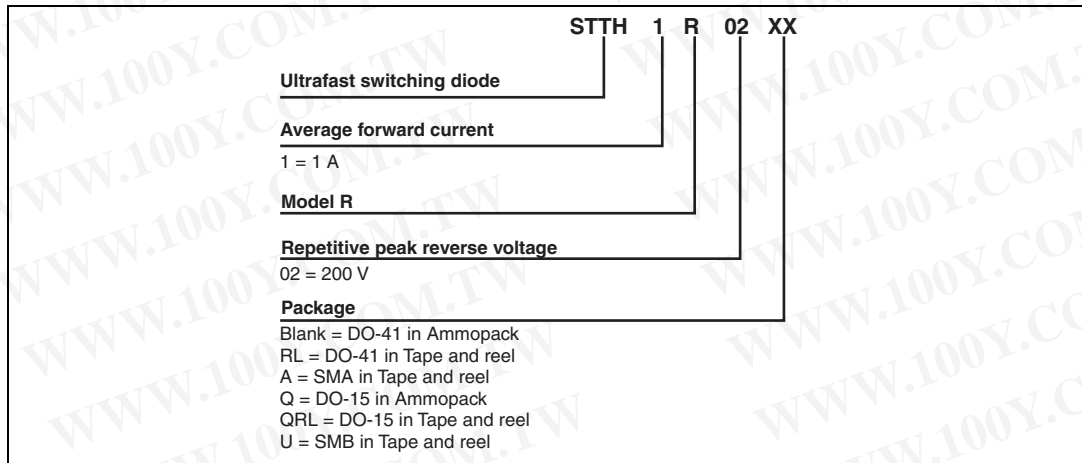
STTH 1 R 02 XX

Ultrafast switching diode

Average forward current
1 = 1 A

Model R

Repetitive peak reverse voltage
02 = 200 V

Package
Blank = DO-41 in Ammopack
RL = DO-41 in Tape and reel
A = SMA in Tape and reel
Q = DO-15 in Ammopack
QRL = DO-15 in Tape and reel
U = SMB in Tape and reel

WWW.100Y.COM.TW